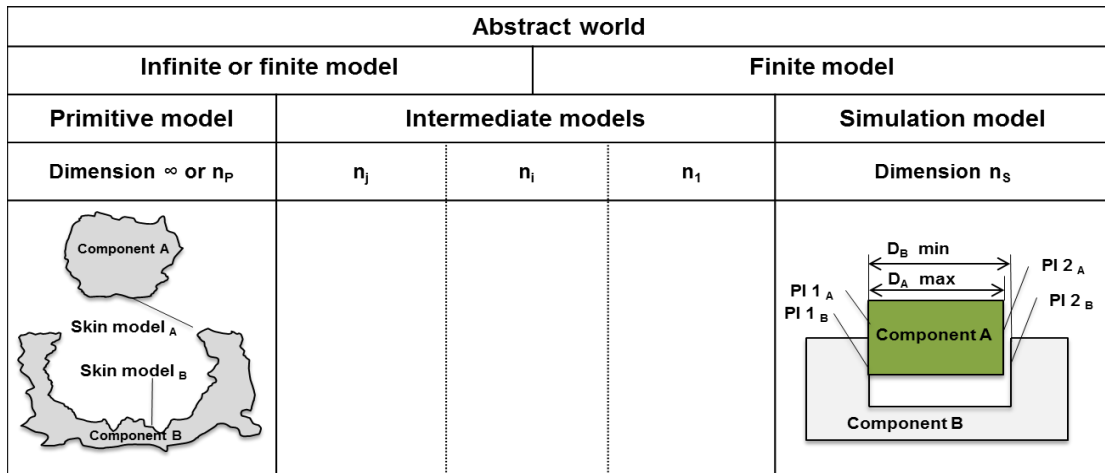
| Abstract world | | | | |
|---|---|---|---|---|
| Infinite or finite model | | | Finite model | |
| Primitive model | Intermediate models | | | Simulation model |
| Dimension $\infty$ or $n_P$ | $n_j$ | $n_i$ | $n_1$ | Dimension $n_S$ |
| Component A<br>Skin model $_A$<br>Skin model $_B$<br>Component B | | | | $D_B$ min<br>$D_A$ max<br>Pl 1 $_A$<br>Pl 1 $_B$<br>Pl 2 $_A$<br>Pl 2 $_B$<br>Component A<br>Component B |